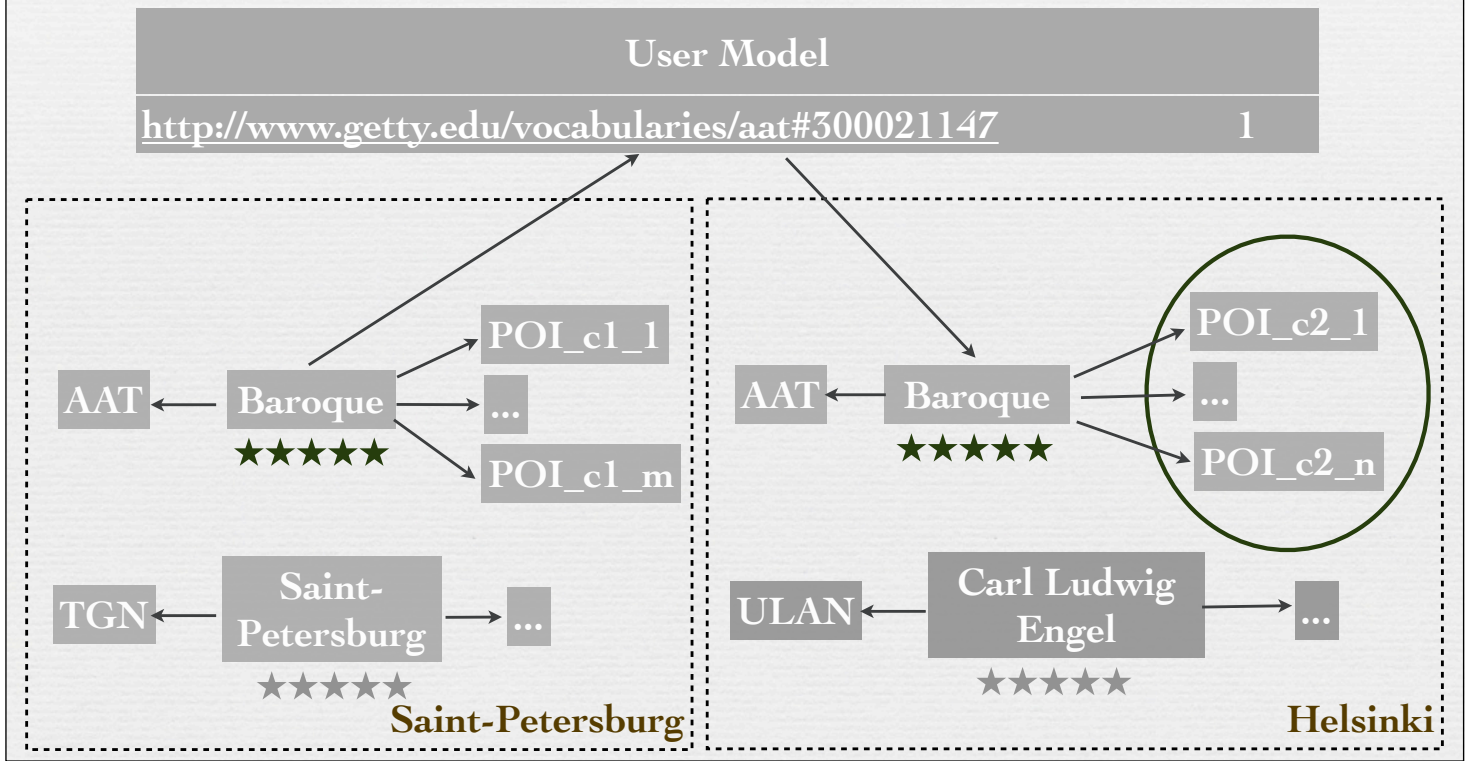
User Model

http://www.getty.edu/vocabularies/aat#300021147 1

AAT

Baroque

★★★★★

POI_c1_1

...

POI_c1_m

TGN

Saint-Petersburg

...

★★★★★

Saint-Petersburg

AAT

Baroque

★★★★★

POI_c2_1

...

POI_c2_n

ULAN

Carl Ludwig Engel

...

★★★★★

Helsinki